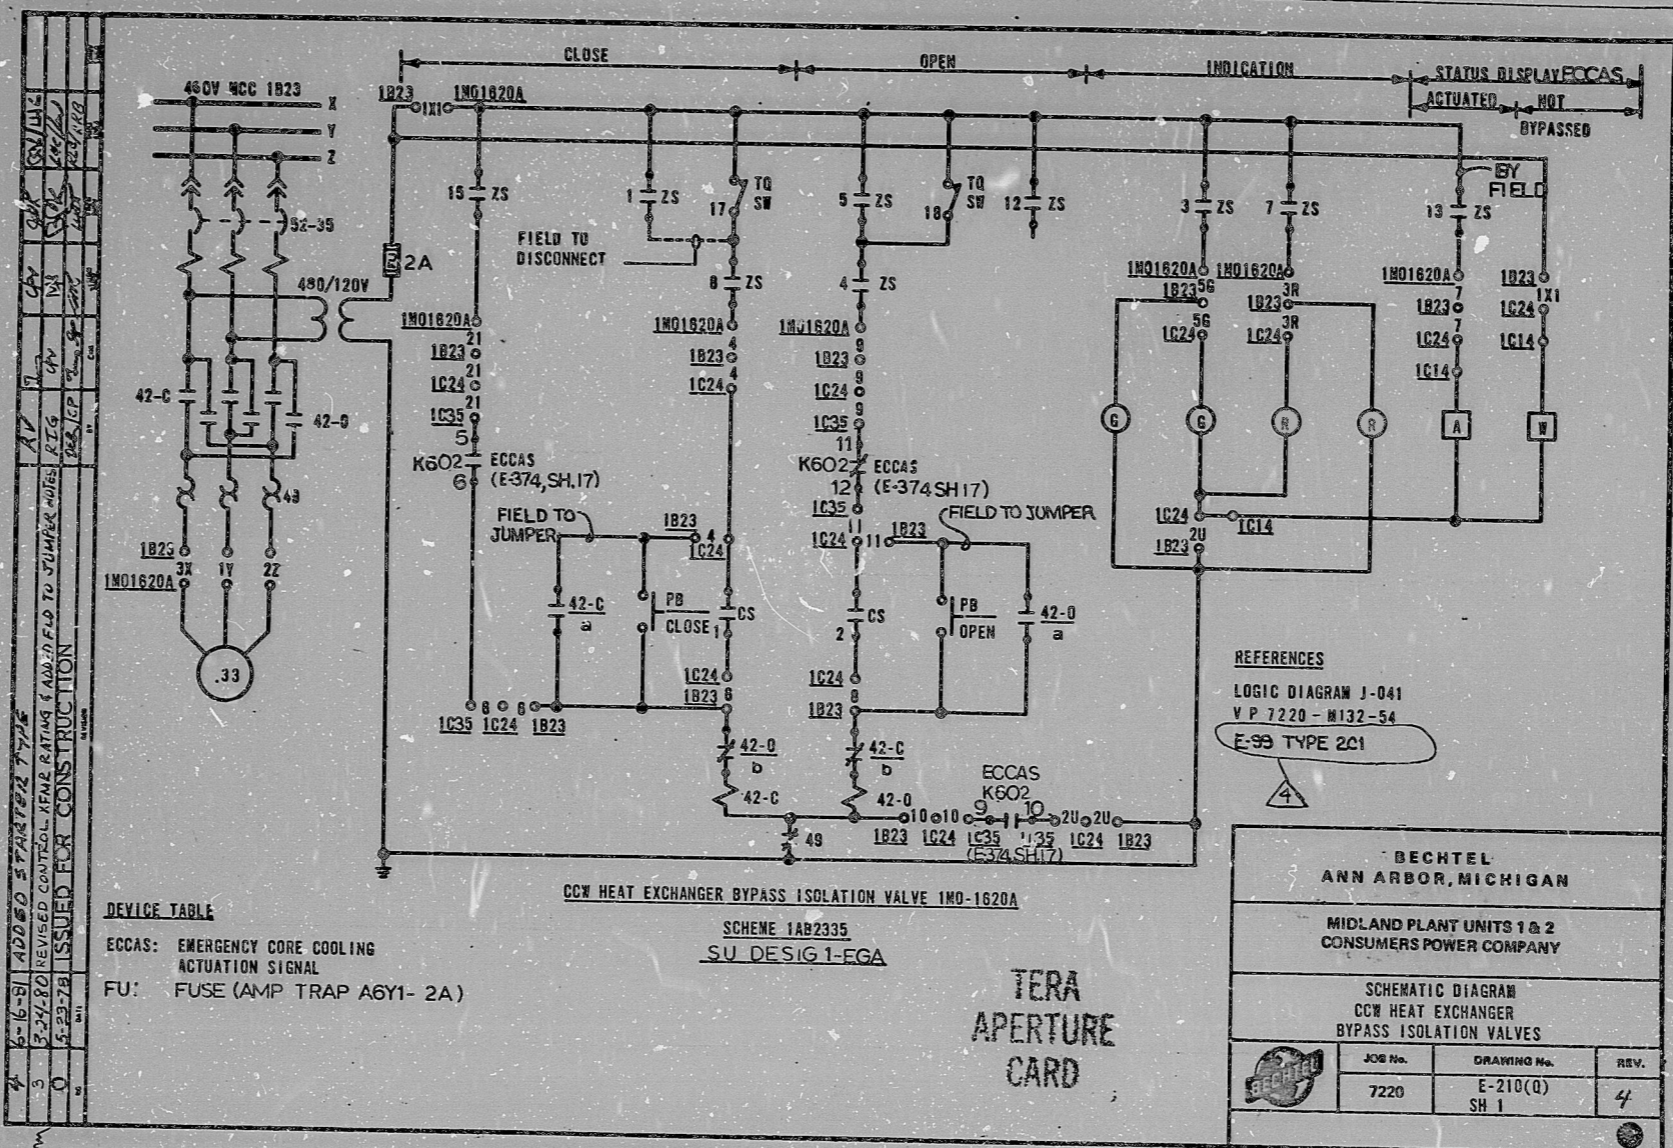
CLOSE
OPEN
INDICATION
STATUS DISPLAY ECCAS
ACTUATED
NOT BYPASSED

460V MCC 1B23
X
Y
Z
1B23
1X1
1MO1620A
52-35
2A
480/120V
42-C
42-O
49
1B23
3X
1Y
2Z
1MO1620A
.33

15 ZS
1MO1620A
21
1B23
21
1C24
21
1C35
5
K602
6
ECCAS (E-374,SH.17)
6 6 6
1C35 1C24 1B23

1 ZS
17 TQ SW
FIELD TO DISCONNECT
8 ZS
1MO1620A
4
1B23
4
1C24
FIELD TO JUMPER
1B23
4
1C24
42-C a
PB CLOSE
1 CS
1C24
1B23 6
42-O b
42-C
49

5 ZS
18 TQ SW
12 ZS
4 ZS
1MO1620A
9
1B23
9
1C24
9
1C35
11
K602
12
ECCAS (E-374 SH17)
1C35
11
1C24 11
1B23
FIELD TO JUMPER
PB OPEN
42-O a
2 CS
1C24
8
1B23
42-C b
42-O
10 10
1B23 1C24
ECCAS K602
9 10
1C35 1C35
(E374,SH17)
2U 2U
1C24 1B23

3 ZS
7 ZS
13 ZS
BY FIELD
1MO1620A 1MO1620A
1B23 5G
5G
1C24
1B23 3R
3R
1C24
1MO1620A
7
1B23
7
1C24
1C14
1B23
1X1
1C24
1C14
G G R R A W
1C24
1C14
1B23 2U

REFERENCES
LOGIC DIAGRAM J-041
V P 7220 - M132-54
E-99 TYPE 2C1
4

CCW HEAT EXCHANGER BYPASS ISOLATION VALVE 1MO-1620A
SCHEME 1AB2335
SU DESIG 1-EGA

DEVICE TABLE
ECCAS: EMERGENCY CORE COOLING ACTUATION SIGNAL
FU: FUSE (AMP TRAP A6Y1- 2A)

TERA APERTURE CARD

BECHTEL
ANN ARBOR, MICHIGAN
MIDLAND PLANT UNITS 1 & 2
CONSUMERS POWER COMPANY
SCHEMATIC DIAGRAM
CCW HEAT EXCHANGER
BYPASS ISOLATION VALVES
BECHTEL
JOB No. 7220
DRAWING No. E-210(Q) SH 1
REV. 4

4 6-16-81 ADDED STARTER TYPE
3 3-24-80 REVISED CONTROL XFMR RATING & ADD'D FLD TO JUMPER NOTES
0 5-23-78 ISSUED FOR CONSTRUCTION